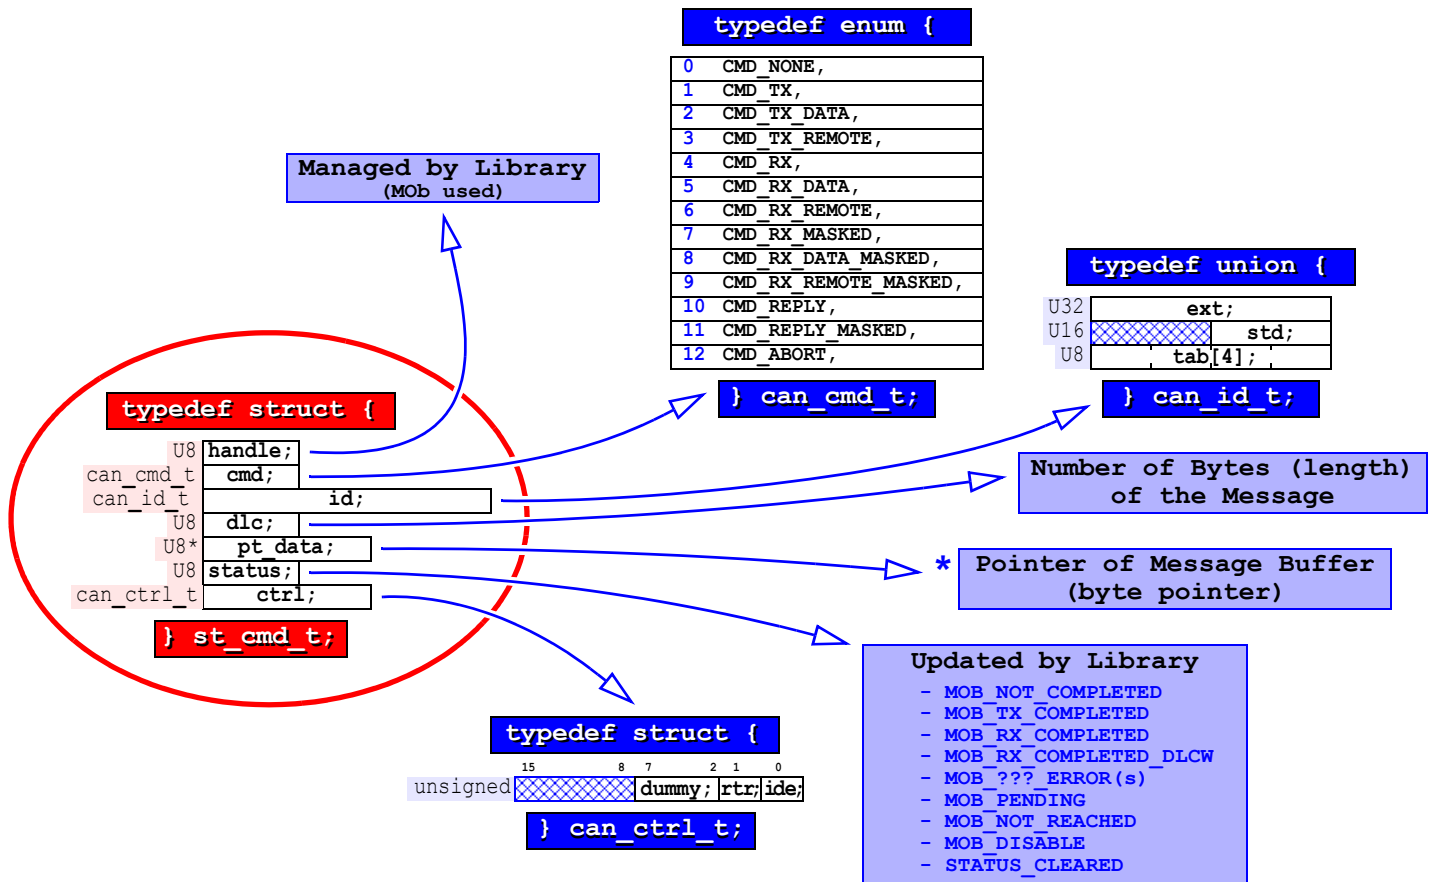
typedef enum {

| | |
|---|---|
| 0 | CMD_NONE, |
| 1 | CMD_TX, |
| 2 | CMD_TX_DATA, |
| 3 | CMD_TX_REMOTE, |
| 4 | CMD_RX, |
| 5 | CMD_RX_DATA, |
| 6 | CMD_RX_REMOTE, |
| 7 | CMD_RX_MASKED, |
| 8 | CMD_RX_DATA_MASKED, |
| 9 | CMD_RX_REMOTE_MASKED, |
| 10 | CMD_REPLY, |
| 11 | CMD_REPLY_MASKED, |
| 12 | CMD_ABORT, |

} can_cmd_t;

Managed by Library
(MOb used)

typedef union {

| | |
|---|---|
| U32 | ext; |
| U16 | std; |
| U8 | tab[4]; |

} can_id_t;

typedef struct {

| | |
|---|---|
| U8 | handle; |
| can_cmd_t | cmd; |
| can_id_t | id; |
| U8 | dlc; |
| U8* | pt_data; |
| U8 | status; |
| can_ctrl_t | ctrl; |

} st_cmd_t;

Number of Bytes (length) of the Message

* Pointer of Message Buffer (byte pointer)

Updated by Library
- MOB_NOT_COMPLETED
- MOB_TX_COMPLETED
- MOB_RX_COMPLETED
- MOB_RX_COMPLETED_DLCW
- MOB_???_ERROR(s)
- MOB_PENDING
- MOB_NOT_REACHED
- MOB_DISABLE
- STATUS_CLEARED

typedef struct {
15 8 7 2 1 0
unsigned dummy; rtr; ide;
} can_ctrl_t;